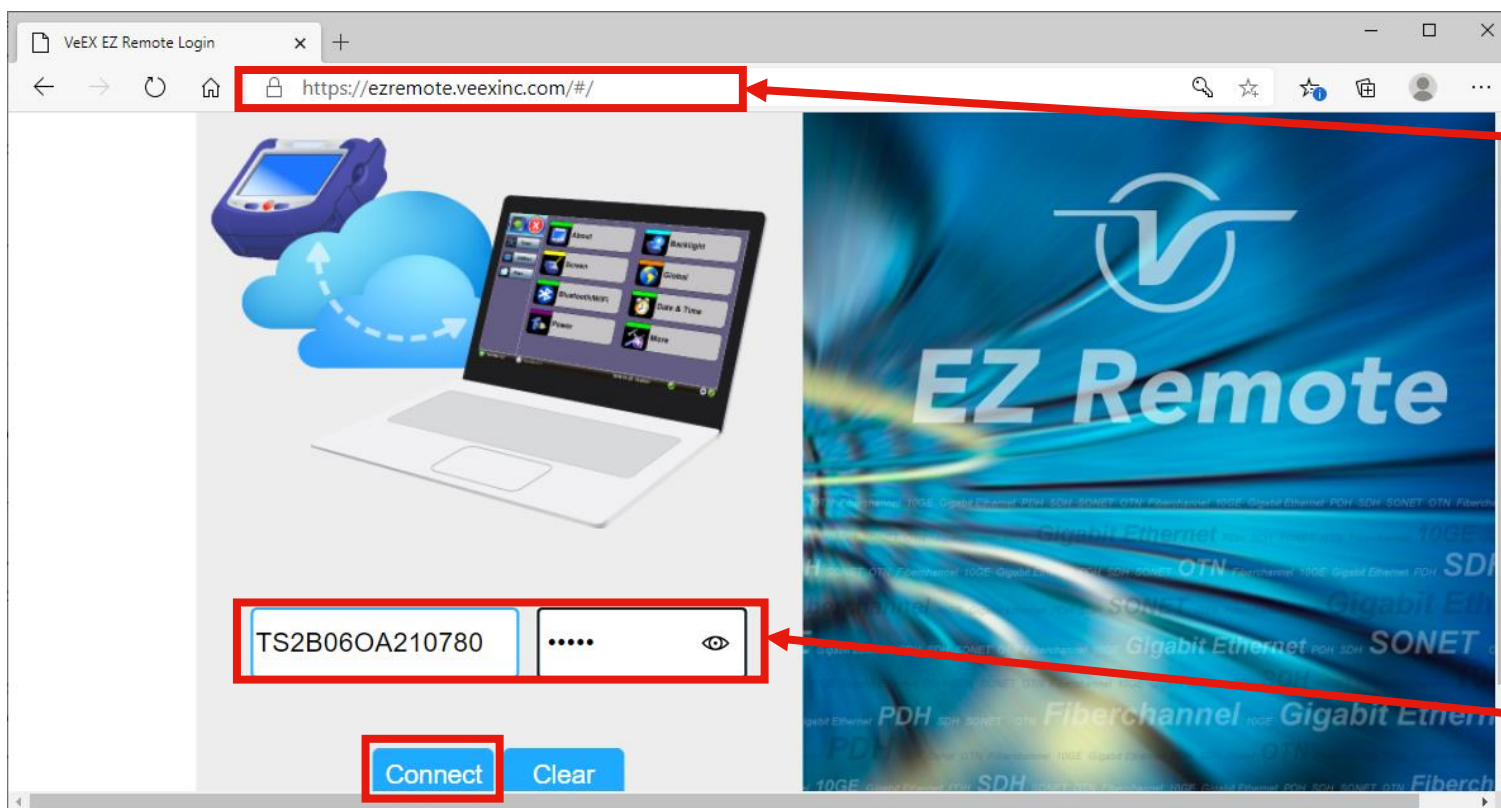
VeEX EZ Remote Login ×
+
https://ezremote.veexinc.com/#/

About
Backlight
Screen
Global
Bluetooth/WiFi
Date & Time
Power
More

EZ Remote

10GE Gigabit Ethernet PDH SDH SONET OTN Fiberchannel 10GE Gigabit Ethernet PDH SDH SONET OTN Fiberchannel
Gigabit Ethernet
10GE
OTN
SDH
SONET
Gigabit Eth
Gigabit Ethernet PDH SDH SONET
PDH SDH SONET OTN Fiberchannel 10GE Gigabit Ethern
PDH
SDH
Fiberch

TS2B06OA210780
•••••

Connect
Clear